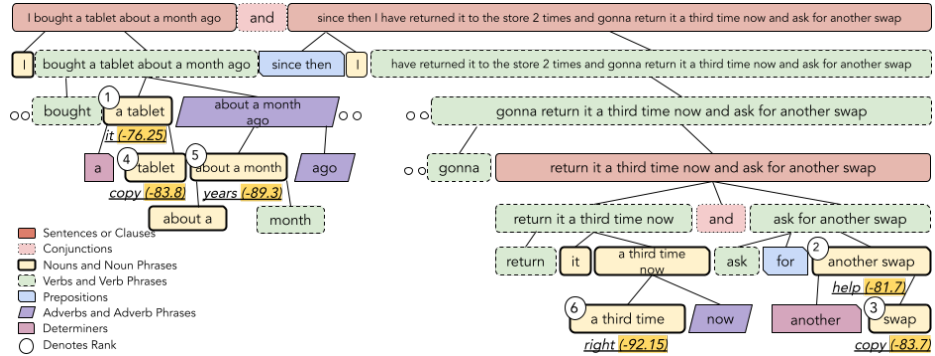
I bought a tablet about a month ago

and

since then I have returned it to the store 2 times and gonna return it a third time now and ask for another swap

I

bought a tablet about a month ago

since then

I

have returned it to the store 2 times and gonna return it a third time now and ask for another swap

bought

1 a tablet

it (-76.25)

about a month ago

gonna return it a third time now and ask for another swap

a

4 tablet

copy (-83.8)

5 about a month

years (-89.3)

ago

gonna

return it a third time now and ask for another swap

about a

month

return it a third time now

and

ask for another swap

return

it

a third time now

ask

for

2 another swap

help (-81.7)

6 a third time

right (-92.15)

now

another

3 swap

copy (-83.7)

Sentences or Clauses
Conjunctions
Nouns and Noun Phrases
Verbs and Verb Phrases
Prepositions
Adverbs and Adverb Phrases
Determiners
Denotes Rank